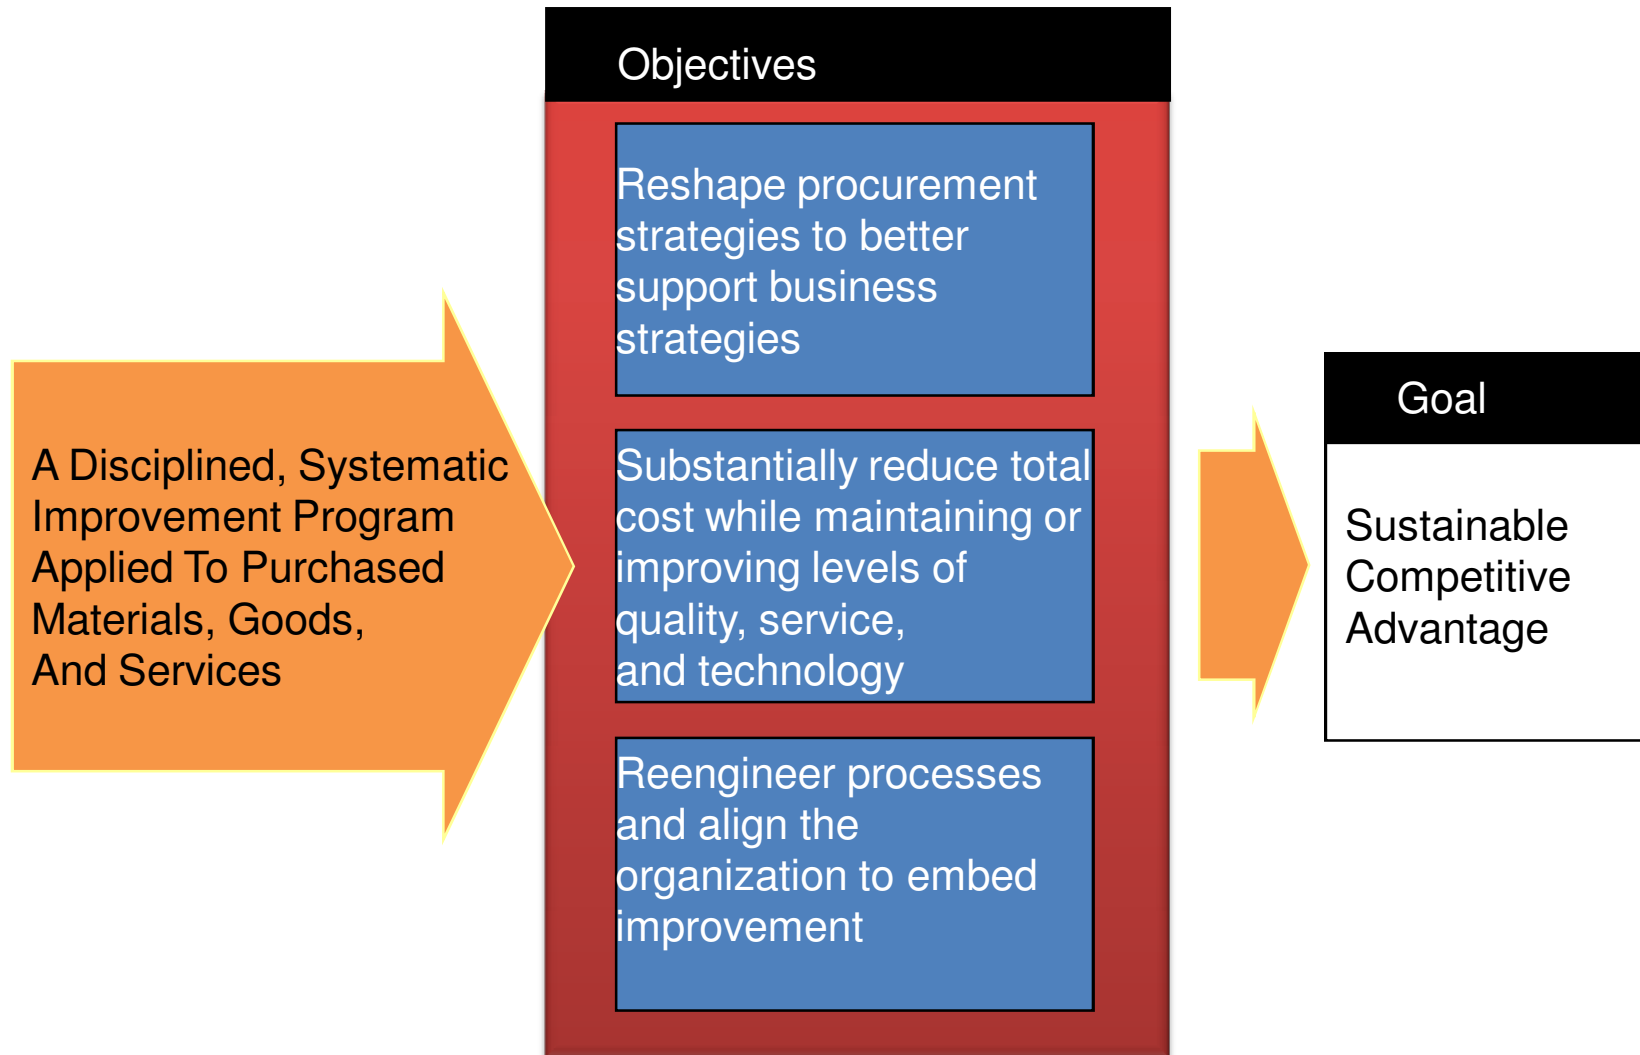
A Disciplined, Systematic Improvement Program Applied To Purchased Materials, Goods, And Services

Objectives

Reshape procurement strategies to better support business strategies

Substantially reduce total cost while maintaining or improving levels of quality, service, and technology

Reengineer processes and align the organization to embed improvement

Goal

Sustainable Competitive Advantage